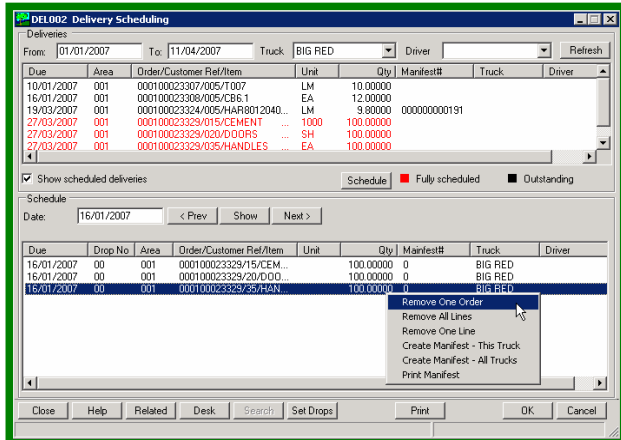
DEL002 Delivery Scheduling

Deliveries

From: 01/01/2007 To: 11/04/2007 Truck BIG RED Driver Refresh

| Due | Area | Order/Customer Ref/Item | Unit | Qty | Manifest# | Truck | Driver |
|---|---|---|---|---|---|---|---|
| 10/01/2007 | 001 | 000100023307/005/T007 | LM | 10.00000 | | | |
| 16/01/2007 | 001 | 000100023308/005/CB6.1 | EA | 12.00000 | | | |
| 19/03/2007 | 001 | 000100023324/005/HAR8012040... | LM | 9.80000 | 000000000191 | | |
| 27/03/2007 | 001 | 000100023329/015/CEMENT | 1000 | 100.00000 | | | |
| 27/03/2007 | 001 | 000100023329/020/DOORS | SH | 100.00000 | | | |
| 27/03/2007 | 001 | 000100023329/035/HANDLES | EA | 100.00000 | | | |

Show scheduled deliveries Schedule Fully scheduled Outstanding

Schedule

Date: 16/01/2007 < Prev Show Next >

| Due | Drop No | Area | Order/Customer Ref/Item | Unit | Qty | Manifest# | Truck | Driver |
|---|---|---|---|---|---|---|---|---|
| 16/01/2007 | 00 | 001 | 000100023329/15/CEM... | | 100.00000 | 0 | BIG RED | |
| 16/01/2007 | 00 | 001 | 000100023329/20/DOO... | | 100.00000 | 0 | BIG RED | |
| 16/01/2007 | 00 | 001 | 000100023329/35/HAN... | | 100.00000 | 0 | BIG RED | |

Remove One Order
Remove All Lines
Remove One Line
Create Manifest - This Truck
Create Manifest - All Trucks
Print Manifest

Close Help Related Desk Search Set Drops Print OK Cancel